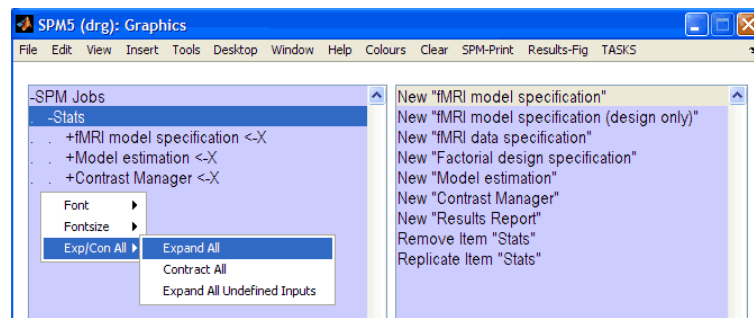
SPM5 (drg): Graphics

File Edit View Insert Tools Desktop Window Help Colours Clear SPM-Print Results-Fig TASKS

-SPM Jobs
. -Stats
. . +fMRI model specification <-X
. . +Model estimation <-X
. . +Contrast Manager <-X

Font
Fontsize
Exp/Con All

Expand All
Contract All
Expand All Undefined Inputs

New "fMRI model specification"
New "fMRI model specification (design only)"
New "fMRI data specification"
New "Factorial design specification"
New "Model estimation"
New "Contrast Manager"
New "Results Report"
Remove Item "Stats"
Replicate Item "Stats"